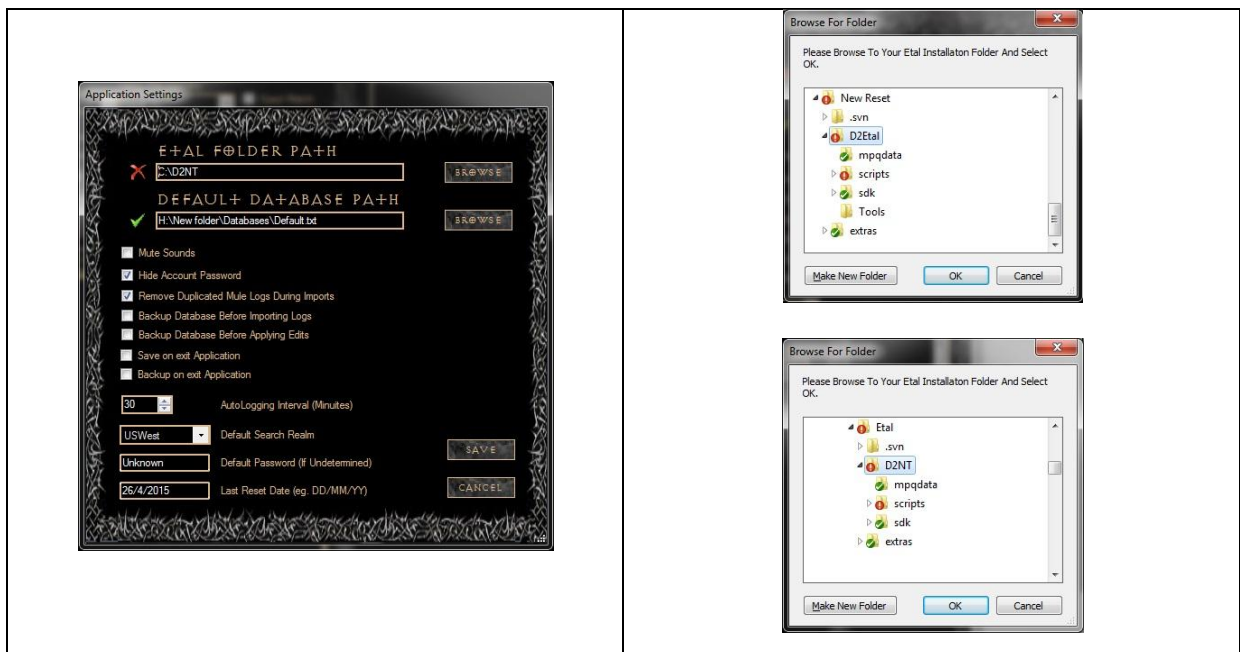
Application Settings

ETAL FOLDER PATH

C:\D2NT

BROWSE

DEFAULT DATABASE PATH

H:\New folder\Databases\Default.txt

BROWSE

Mute Sounds

Hide Account Password

Remove Duplicated Mule Logs During Imports

Backup Database Before Importing Logs

Backup Database Before Applying Edits

Save on exit Application

Backup on exit Application

30 AutoLogging Interval (Minutes)

USWest Default Search Realm

Unknown Default Password (If Undetermined)

26/4/2015 Last Reset Date (eg. DD/MM/YY)

SAVE

CANCEL

Browse For Folder

Please Browse To Your Etal Installaton Folder And Select OK.

New Reset
.svn
D2Etal
mpqdata
scripts
sdk
Tools
extras

Make New Folder OK Cancel

Browse For Folder

Please Browse To Your Etal Installaton Folder And Select OK.

Etal
.svn
D2NT
mpqdata
scripts
sdk
extras

Make New Folder OK Cancel